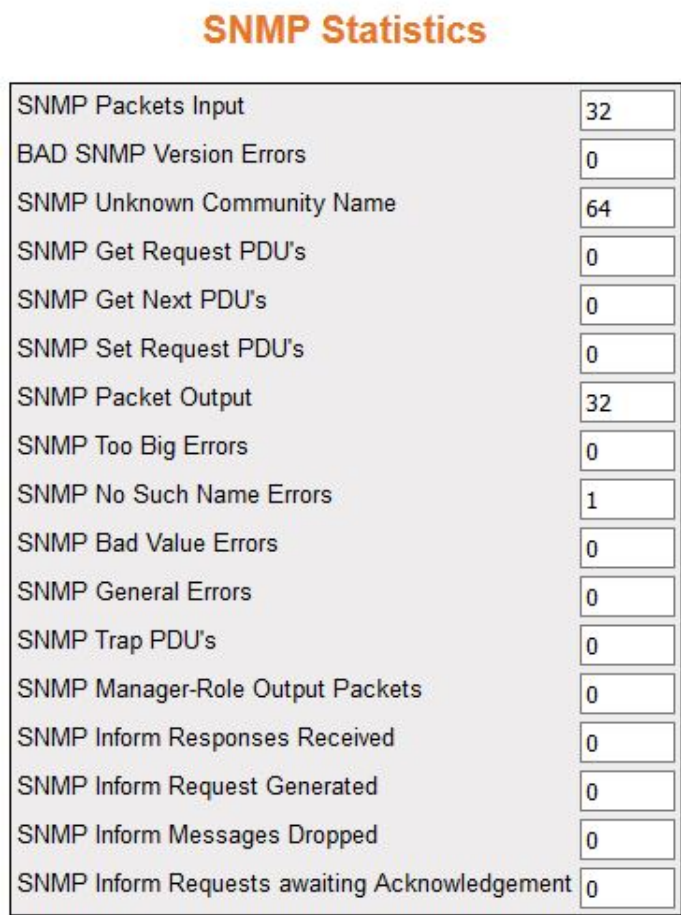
SNMP Statistics

| | |
|---|---|
| SNMP Packets Input | 32 |
| BAD SNMP Version Errors | 0 |
| SNMP Unknown Community Name | 64 |
| SNMP Get Request PDU's | 0 |
| SNMP Get Next PDU's | 0 |
| SNMP Set Request PDU's | 0 |
| SNMP Packet Output | 32 |
| SNMP Too Big Errors | 0 |
| SNMP No Such Name Errors | 1 |
| SNMP Bad Value Errors | 0 |
| SNMP General Errors | 0 |
| SNMP Trap PDU's | 0 |
| SNMP Manager-Role Output Packets | 0 |
| SNMP Inform Responses Received | 0 |
| SNMP Inform Request Generated | 0 |
| SNMP Inform Messages Dropped | 0 |
| SNMP Inform Requests awaiting Acknowledgement | 0 |